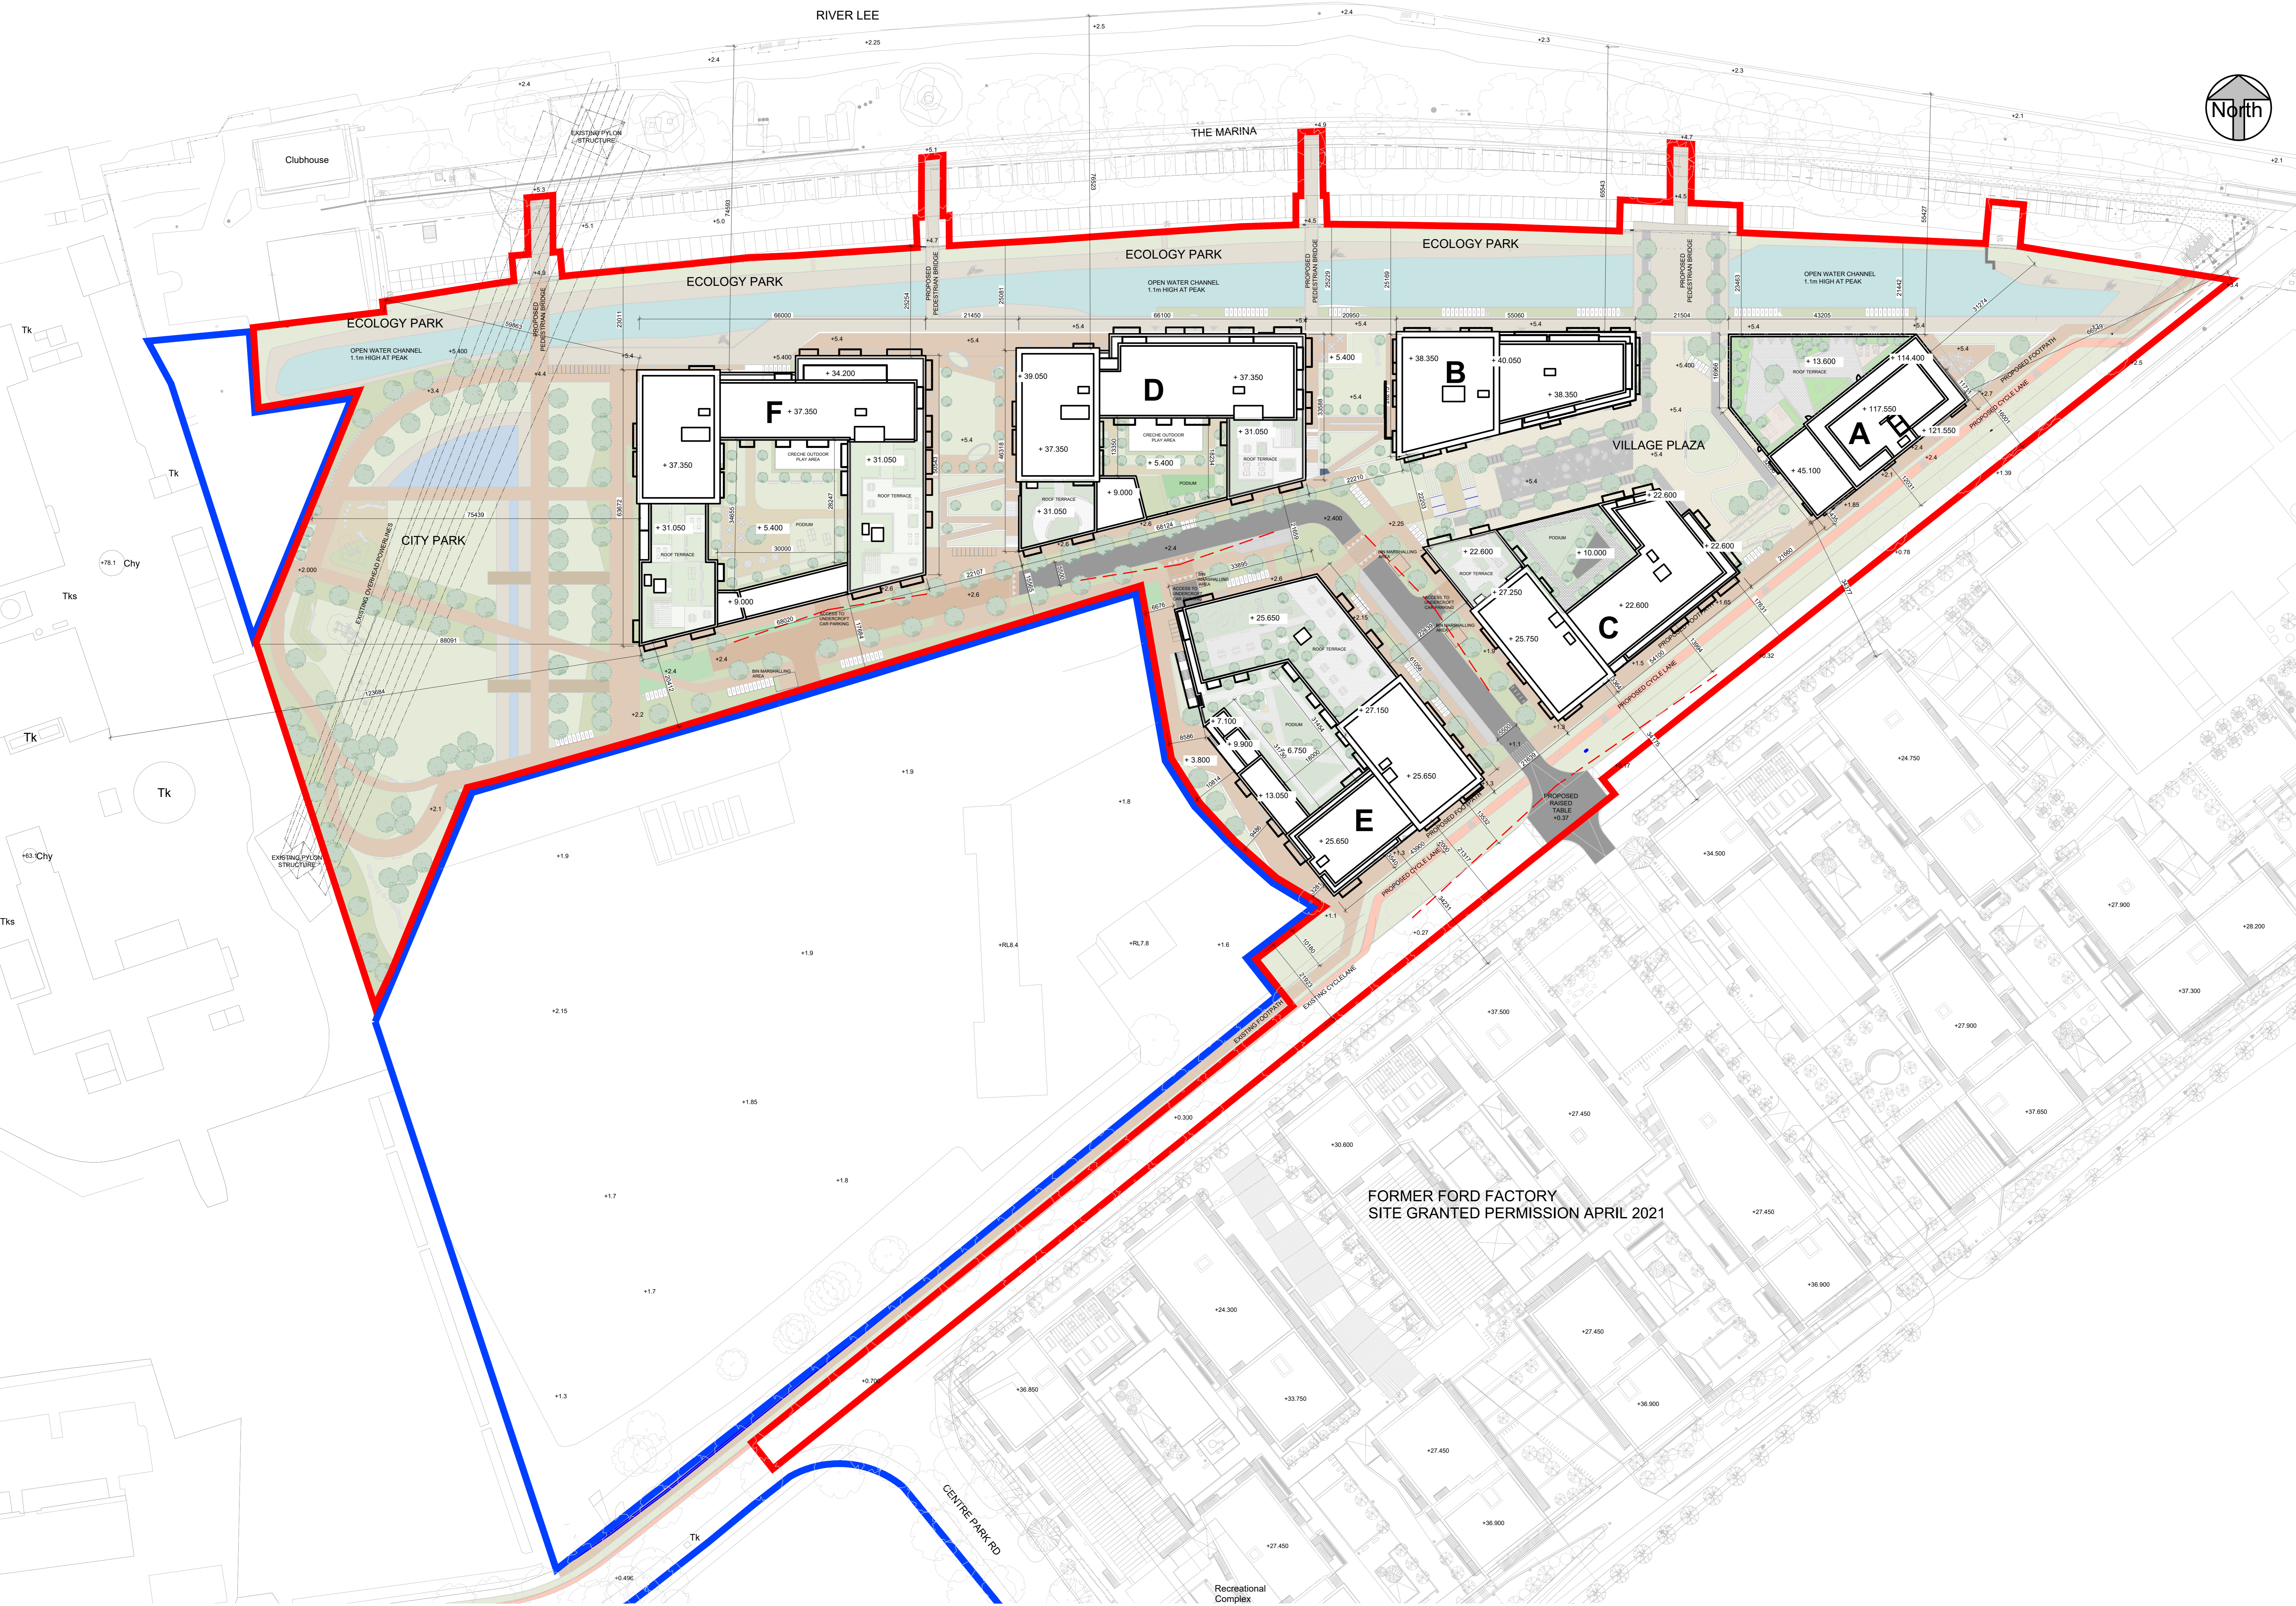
RIVER LEE

North

Clubhouse

EXISTING PYLON STRUCTURE

THE MARINA

ECOLOGY PARK

ECOLOGY PARK

ECOLOGY PARK

ECOLOGY PARK

OPEN WATER CHANNEL 1.1m HIGH AT PEAK

OPEN WATER CHANNEL 1.1m HIGH AT PEAK

OPEN WATER CHANNEL 1.1m HIGH AT PEAK

PROPOSED PEDESTRIAN BRIDGE

PROPOSED PEDESTRIAN BRIDGE

PROPOSED PEDESTRIAN BRIDGE

PROPOSED PEDESTRIAN BRIDGE

F

D

B

A

C

E

+ 34.200

+ 37.350

+ 37.350

+ 31.050

+ 31.050

+ 9.000

+ 5.400

+ 39.050

+ 37.350

+ 37.350

+ 31.050

+ 31.050

+ 5.400

+ 9.000

+ 38.350

+ 40.050

+ 38.350

+ 13.600

+ 114.400

+ 117.550

+ 121.550

+ 45.100

+ 22.600

+ 22.600

+ 10.000

+ 22.600

+ 27.250

+ 22.600

+ 25.750

+ 25.650

+ 27.150

+ 7.100

+ 9.900

+ 6.750

+ 3.800

+ 13.050

+ 25.650

+ 25.650

VILLAGE PLAZA

CITY PARK

EXISTING OVERHEAD POWERLINES

CRECHE OUTDOOR PLAY AREA

ROOF TERRACE

PODIUM

PROPOSED FOOTPATH

PROPOSED CYCLE LANE

PROPOSED RAISED TABLE +0.37

EXISTING CYCLELANE

EXISTING FOOTPATH

EXISTING PYLON STRUCTURE

BIN MARSHALLING AREA

ACCESS TO UNDERCROFT CAR PARKING

Tk

Tk

Tk

Tk

Tks

Tks

Chy

Chy

FORMER FORD FACTORY
SITE GRANTED PERMISSION APRIL 2021

CENTRE PARK RD

Recreational Complex